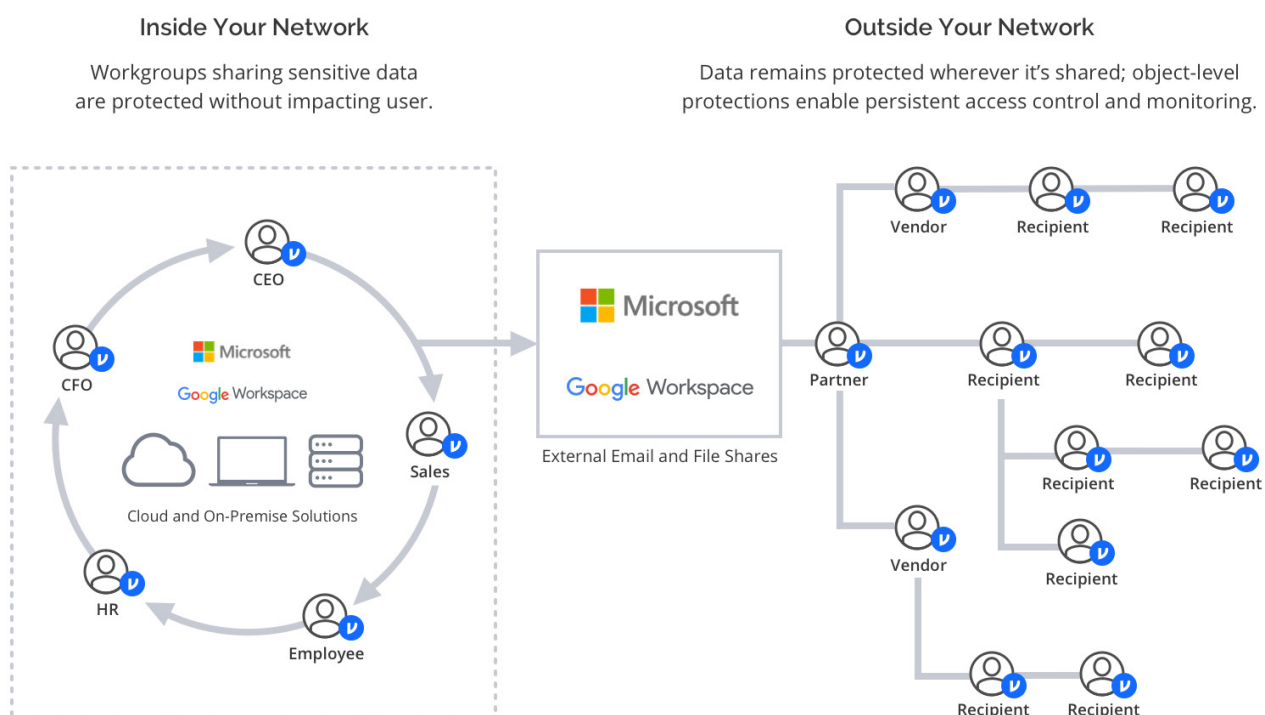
Inside Your Network

Workgroups sharing sensitive data are protected without impacting user.

Outside Your Network

Data remains protected wherever it's shared; object-level protections enable persistent access control and monitoring.

CEO

CFO

Microsoft

Google Workspace

Sales

Cloud and On-Premise Solutions

HR

Employee

Microsoft

Google Workspace

External Email and File Shares

Vendor

Recipient

Recipient

Partner

Recipient

Recipient

Recipient

Recipient

Vendor

Recipient

Recipient

Recipient